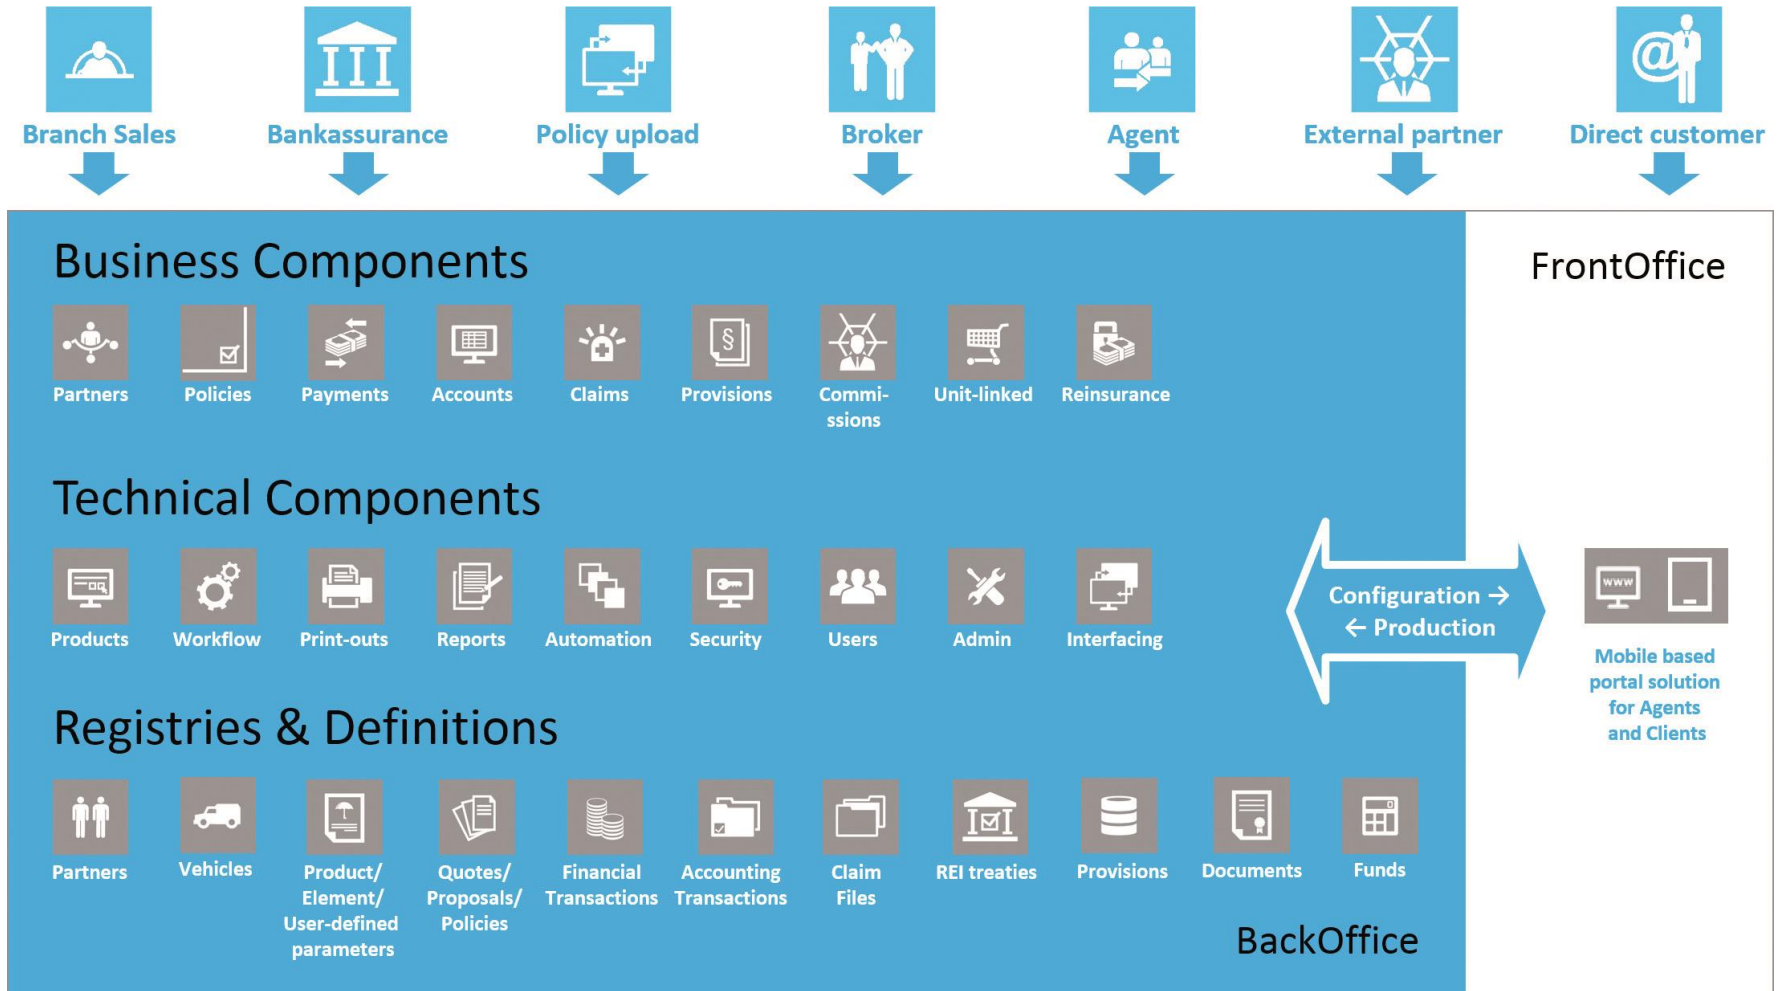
Branch Sales Bankassurance Policy upload Broker Agent External partner Direct customer

Business Components

FrontOffice

Partners Policies Payments Accounts Claims Provisions Commissions Unit-linked Reinsurance

Technical Components

Products Workflow Print-outs Reports Automation Security Users Admin Interfacing

Configuration →
← Production

www

Mobile based portal solution for Agents and Clients

Registries & Definitions

Partners Vehicles Product/ Element/ User-defined parameters Quotes/ Proposals/ Policies Financial Transactions Accounting Transactions Claim Files REI treaties Provisions Documents Funds

BackOffice